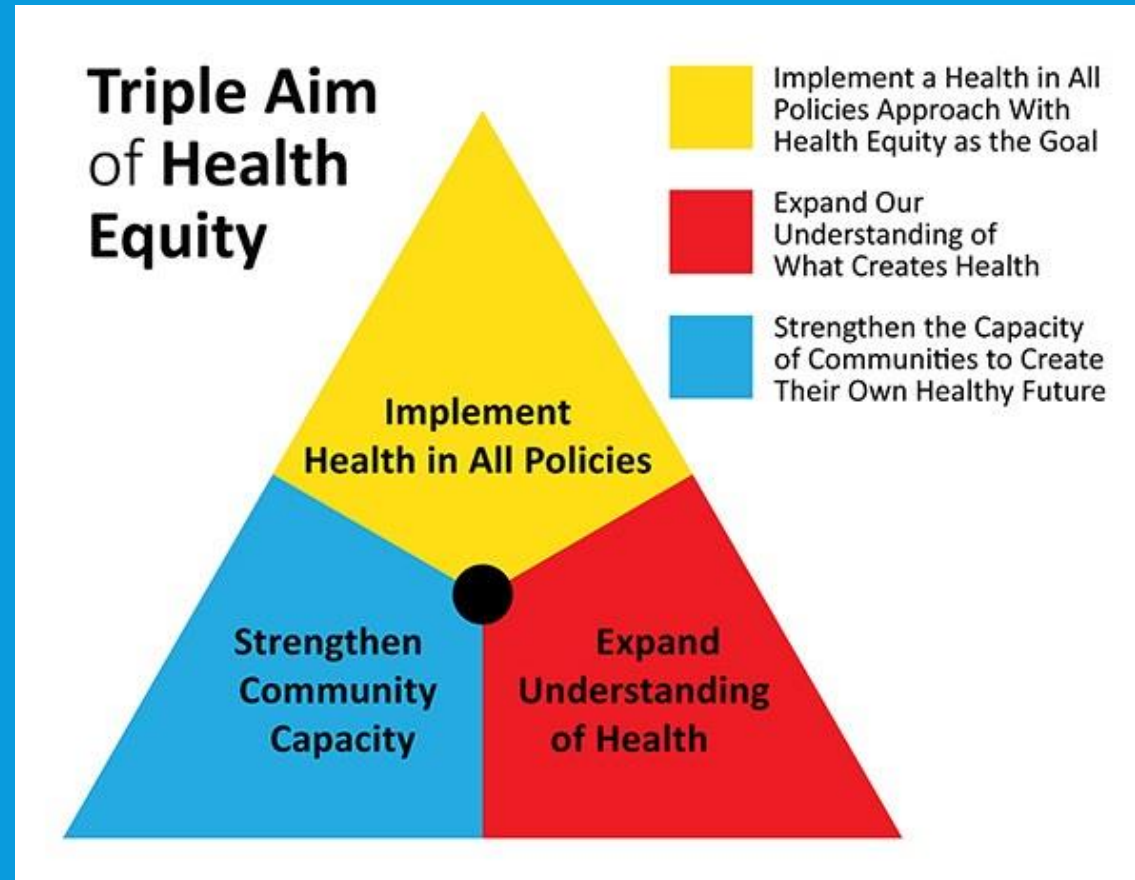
Triple Aim of Health Equity

Implement a Health in All Policies Approach With Health Equity as the Goal

Expand Our Understanding of What Creates Health

Strengthen the Capacity of Communities to Create Their Own Healthy Future

Implement Health in All Policies

Strengthen Community Capacity

Expand Understanding of Health